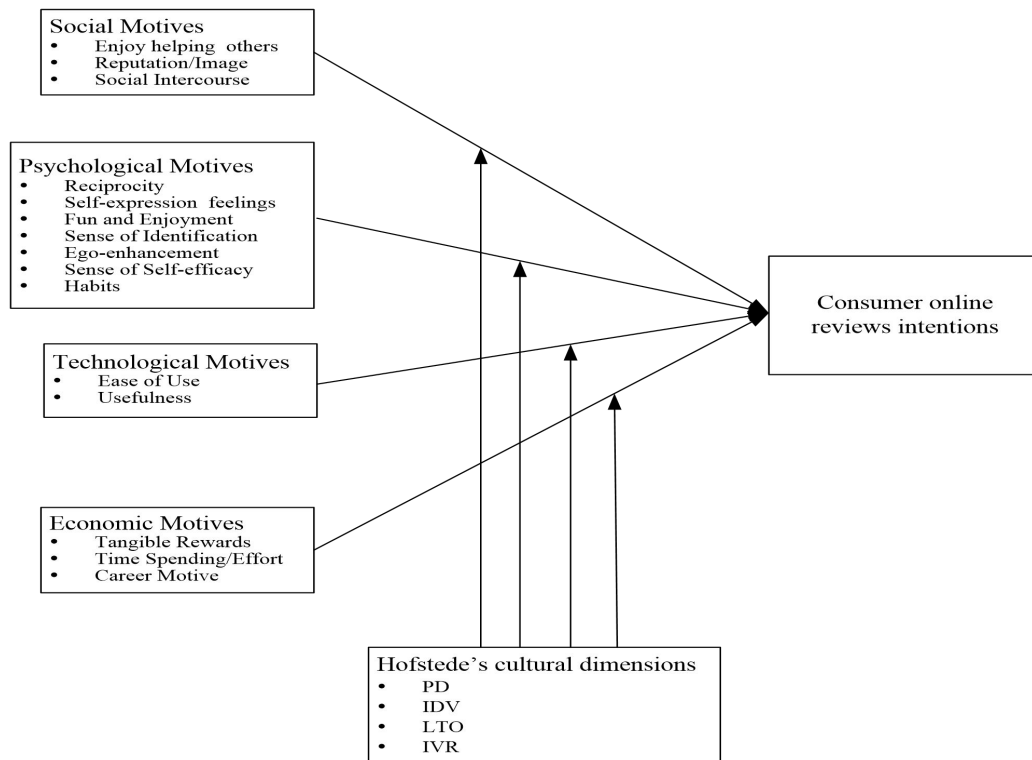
Social Motives
- Enjoy helping others
- Reputation/Image
- Social Intercourse

Psychological Motives
- Reciprocity
- Self-expression feelings
- Fun and Enjoyment
- Sense of Identification
- Ego-enhancement
- Sense of Self-efficacy
- Habits

Technological Motives
- Ease of Use
- Usefulness

Economic Motives
- Tangible Rewards
- Time Spending/Effort
- Career Motive

Consumer online reviews intentions

Hofstede's cultural dimensions
- PD
- IDV
- LTO
- IVR